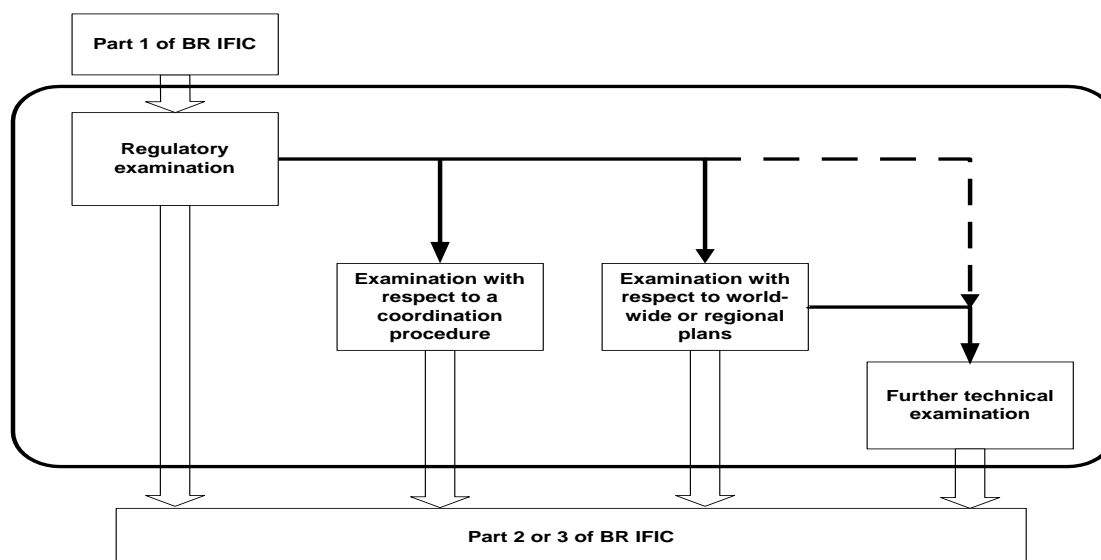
Part 1 of BR IFIC

Regulatory examination

Examination with respect to a coordination procedure

Examination with respect to world-wide or regional plans

Further technical examination

Part 2 or 3 of BR IFIC